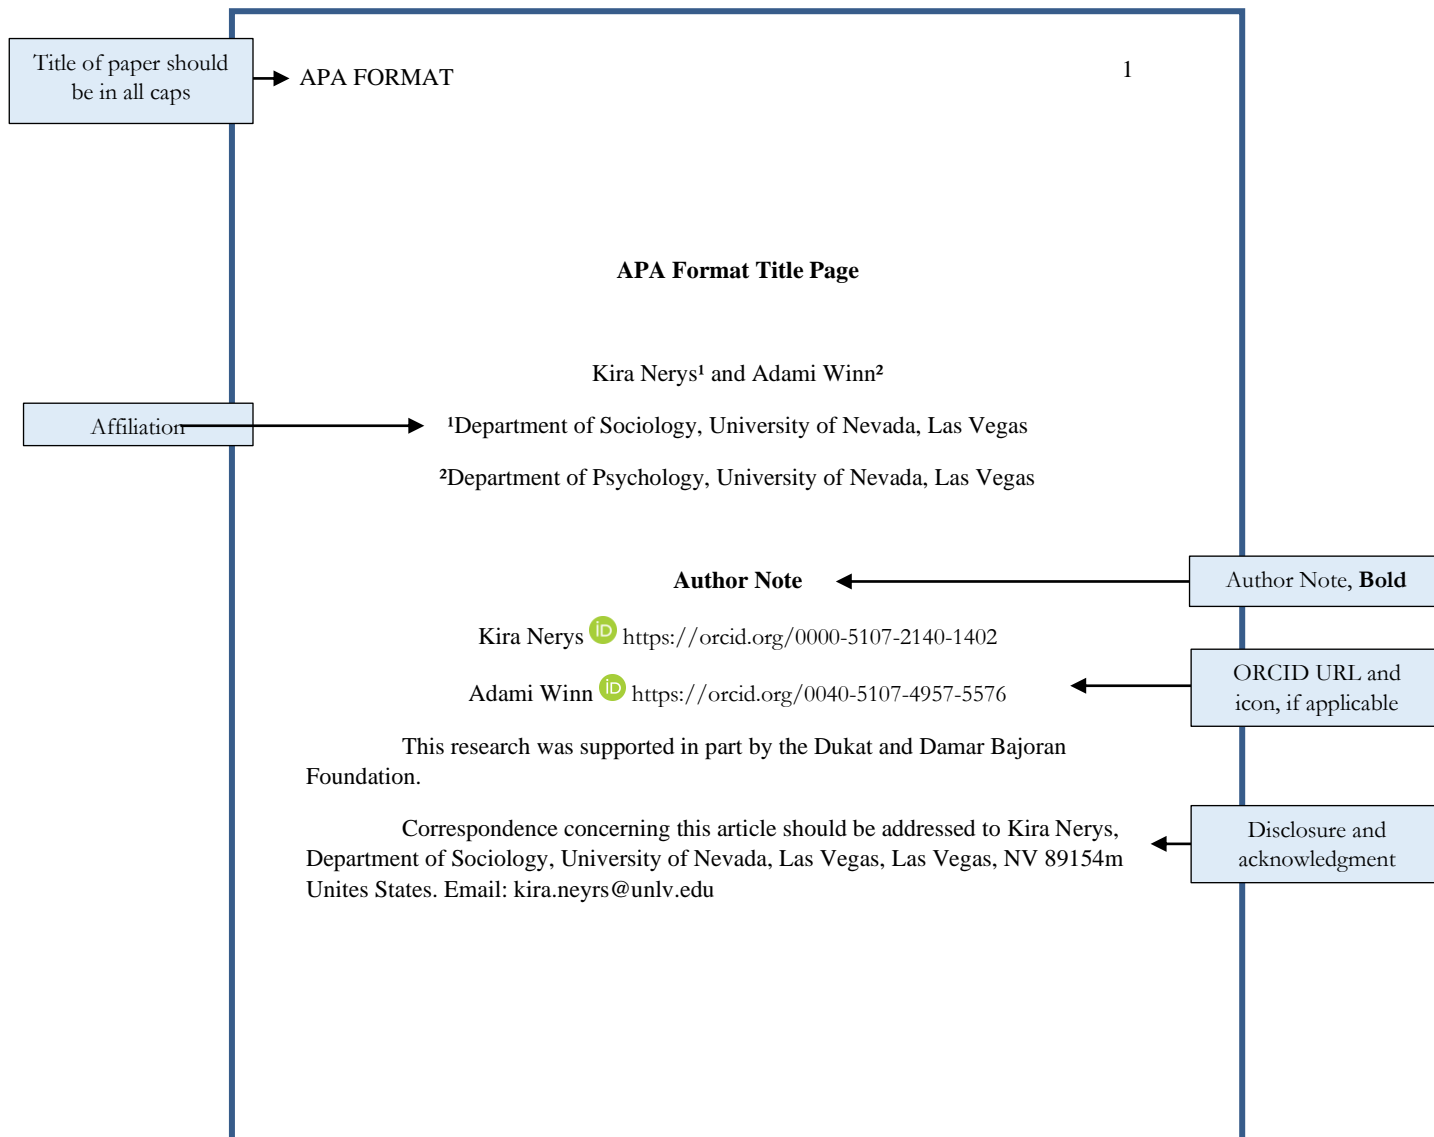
Title of paper should be in all caps

APA FORMAT

1

**APA Format Title Page**

Kira Nerys¹ and Adami Winn²

Affiliation

¹Department of Sociology, University of Nevada, Las Vegas

²Department of Psychology, University of Nevada, Las Vegas

**Author Note**

Author Note, **Bold**

Kira Nerys iD https://orcid.org/0000-5107-2140-1402

Adami Winn iD https://orcid.org/0040-5107-4957-5576

ORCID URL and icon, if applicable

This research was supported in part by the Dukat and Damar Bajoran Foundation.

Correspondence concerning this article should be addressed to Kira Nerys, Department of Sociology, University of Nevada, Las Vegas, Las Vegas, NV 89154m Unites States. Email: kira.neyrs@unlv.edu

Disclosure and acknowledgment